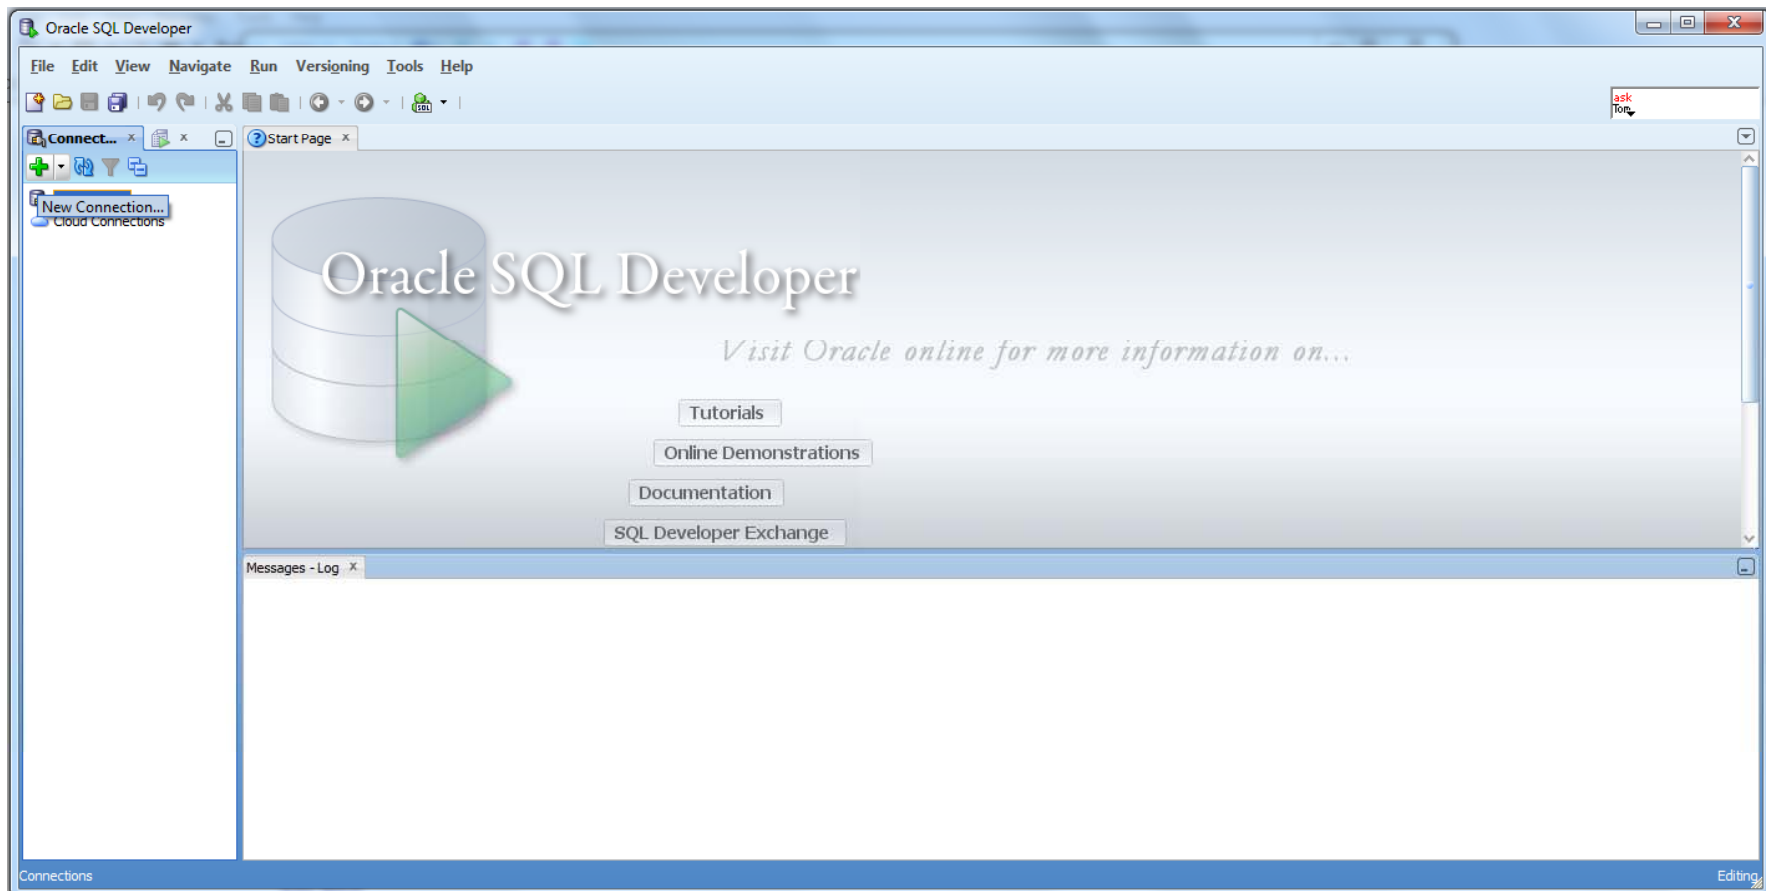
Oracle SQL Developer

File Edit View Navigate Run Versioning Tools Help

ask Tom

Connect... ×

Start Page ×

New Connection...
Cloud Connections

Oracle SQL Developer

Visit Oracle online for more information on...

Tutorials

Online Demonstrations

Documentation

SQL Developer Exchange

Messages - Log ×

Connections

Editing